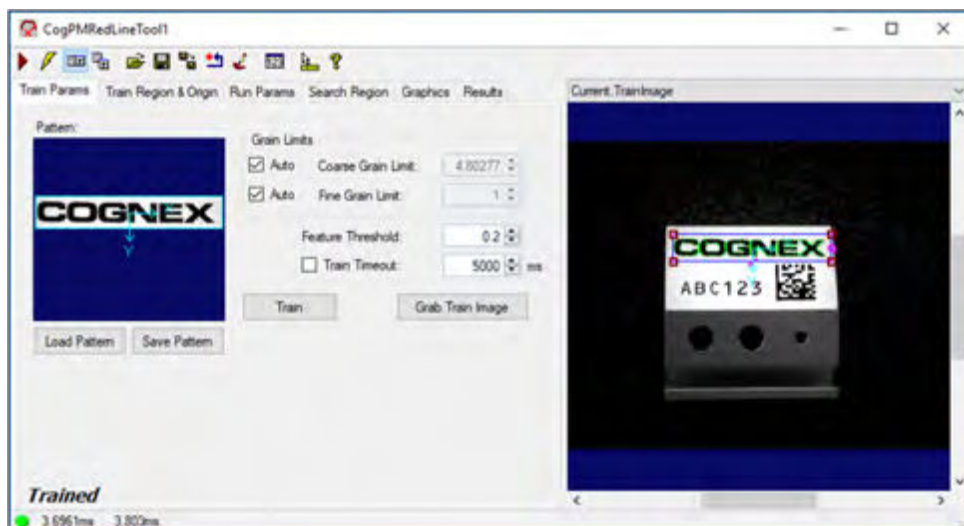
CogPMRedLineTool1

Train Params | Train Region & Origin | Run Params | Search Region | Graphics | Results

Pattern:

COGNEX

Y

Load Pattern | Save Pattern

Grain Limits

☑ Auto Coarse Grain Limit: 4.80277

☑ Auto Fine Grain Limit: 1

Feature Threshold: 0.2

☐ Train Timeout: 5000 ms

Train | Grab Train Image

Current.TrainImage

COGNEX

ABC123

Trained

3.0961ms 3.803ms